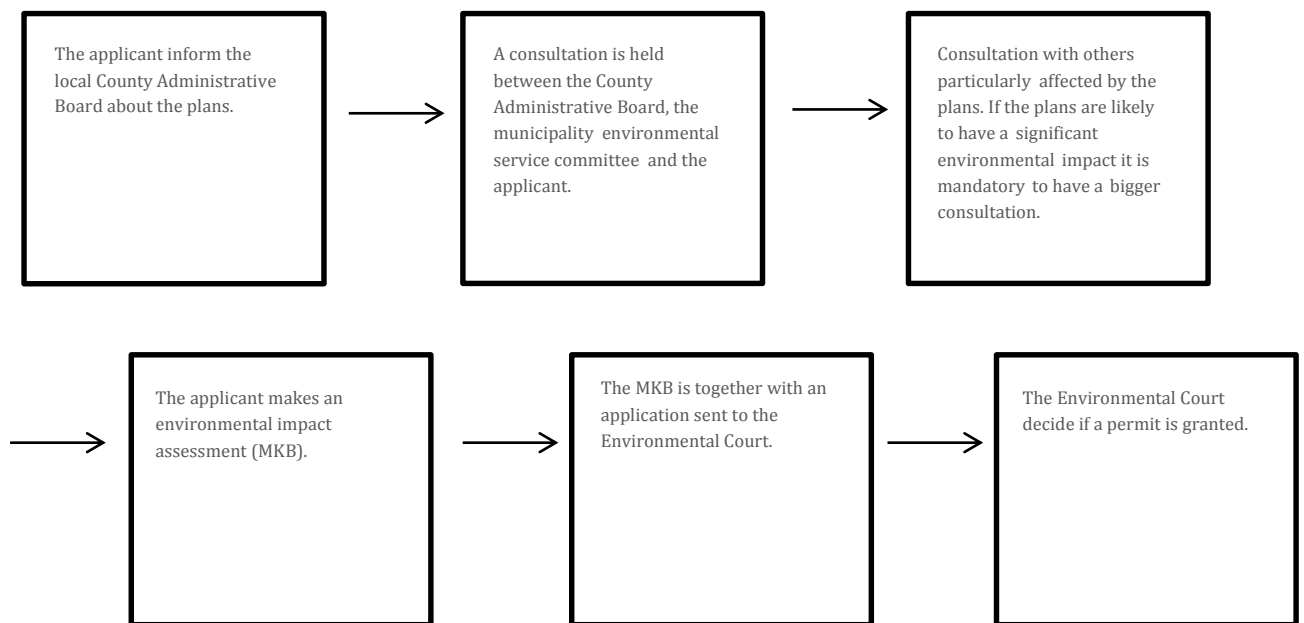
The applicant inform the local County Administrative Board about the plans.

A consultation is held between the County Administrative Board, the municipality environmental service committee and the applicant.

Consultation with others particularly affected by the plans. If the plans are likely to have a significant environmental impact it is mandatory to have a bigger consultation.

The applicant makes an environmental impact assessment (MKB).

The MKB is together with an application sent to the Environmental Court.

The Environmental Court decide if a permit is granted.